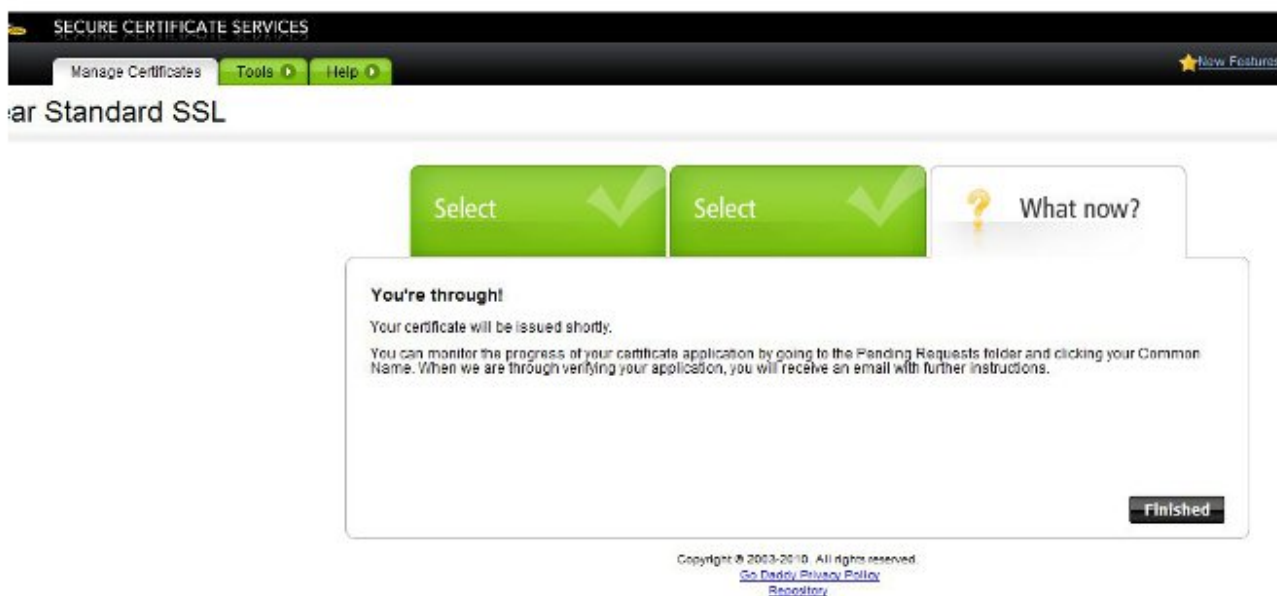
SECURE CERTIFICATE SERVICES

Manage Certificates Tools Help

New Features

ear Standard SSL

Select

Select

What now?

You're through!

Your certificate will be issued shortly.

You can monitor the progress of your certificate application by going to the Pending Requests folder and clicking your Common Name. When we are through verifying your application, you will receive an email with further instructions.

Finished

Copyright © 2003-2010. All rights reserved.
Go Daddy Privacy Policy
Repository